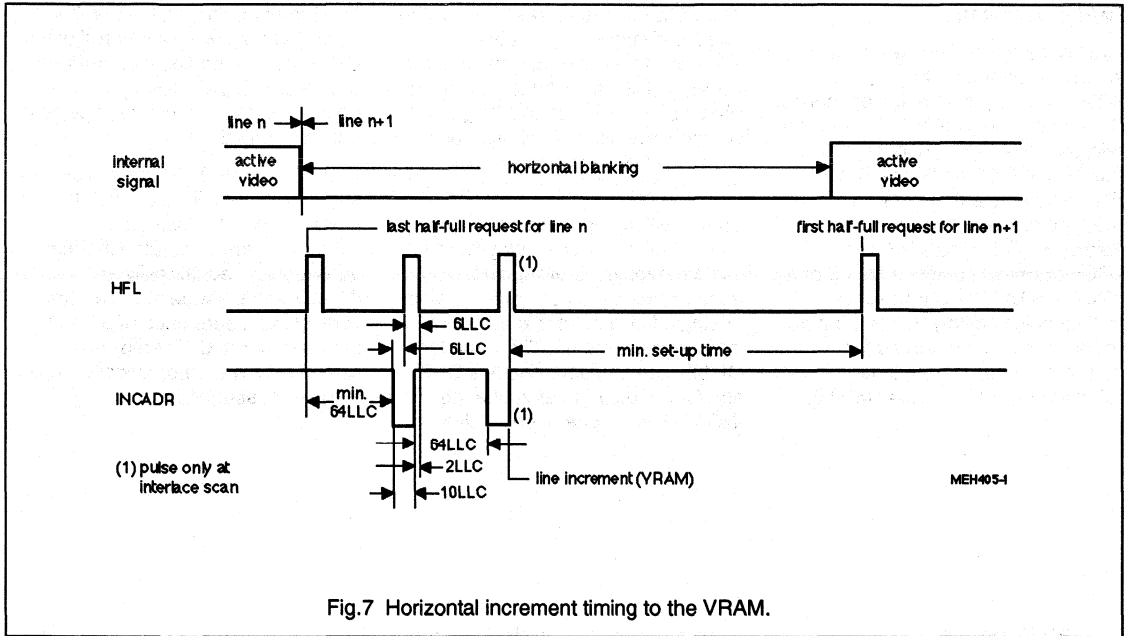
line n
line n+1
internal signal
active video
horizontal blanking
active video
last half-full request for line n
first half-full request for line n+1
HFL
(1)
6LLC
6LLC
min. set-up time
INCADR
min. 64LLC
(1)
64LLC
2LLC
10LLC
(1) pulse only at interlace scan
line increment (VRAM)
MEH405-I

Fig.7 Horizontal increment timing to the VRAM.